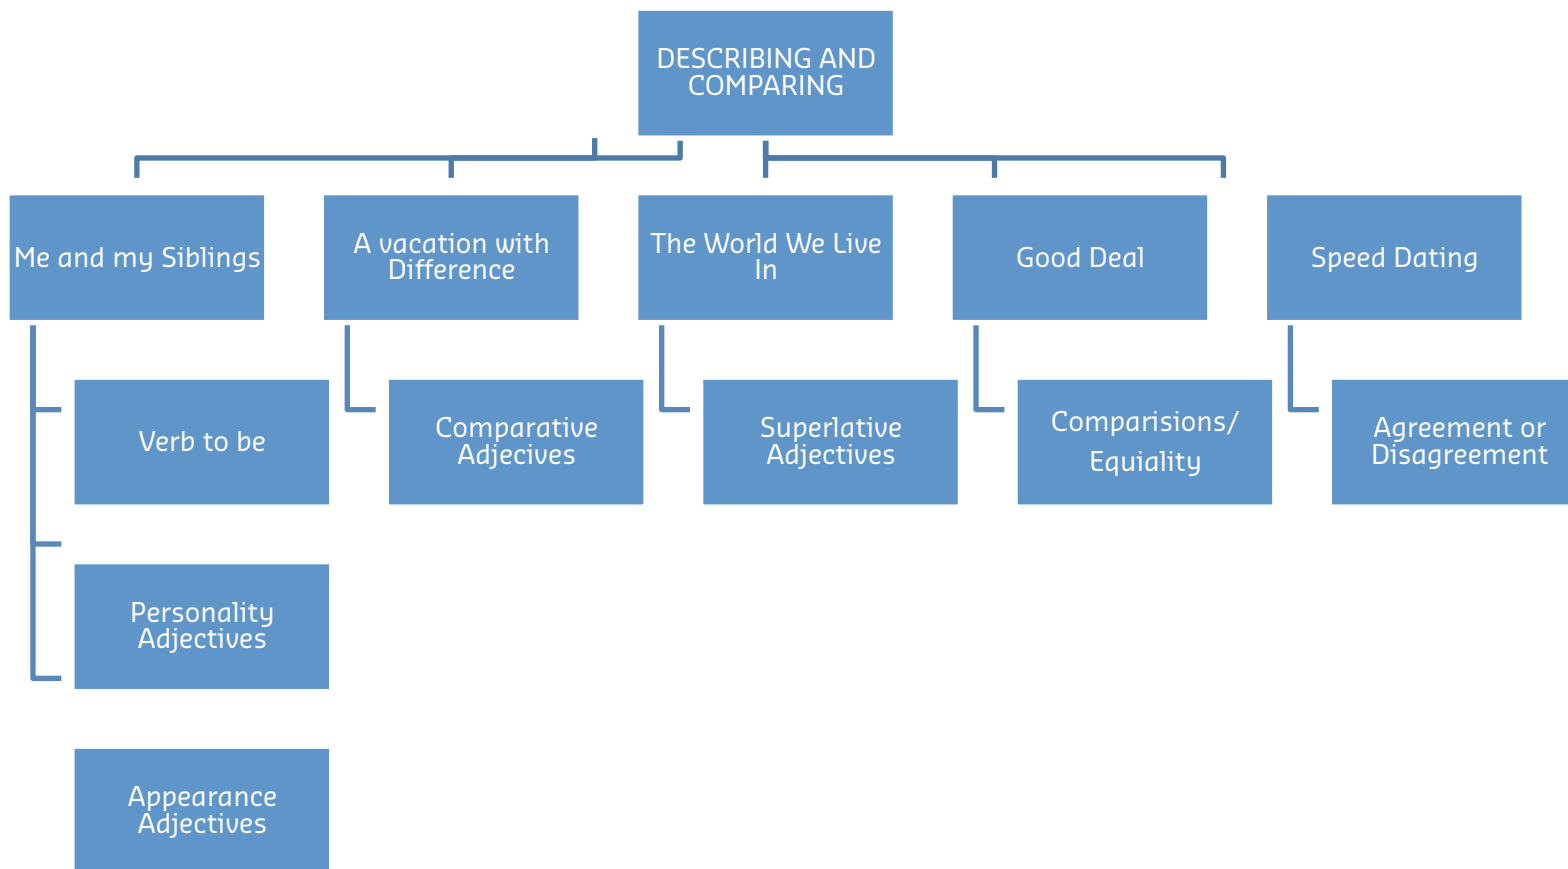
DESCRIBING AND COMPARING

Me and my Siblings

Verb to be

Personality Adjectives

Appearance Adjectives

A vacation with Difference

Comparative Adjectives

The World We Live In

Superlative Adjectives

Good Deal

Comparisions/ Equiality

Speed Dating

Agreement or Disagreement